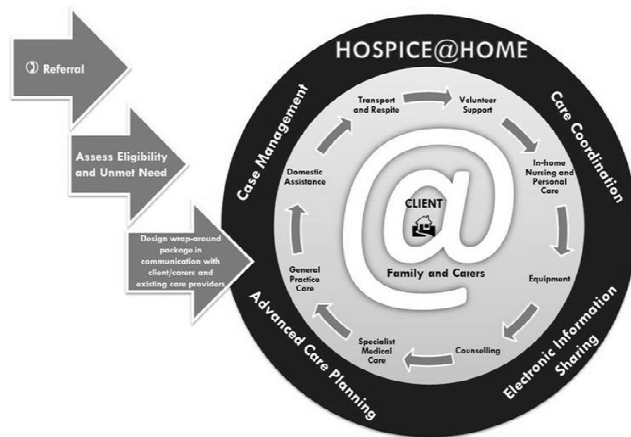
③ Referral

Assess Eligibility and Unmet Need

Design wrap-around package in communication with client/carers and existing care providers

HOSPICE@HOME

Case Management

Care Coordination

Advanced Care Planning

Electronic Information Sharing

Transport and Respite

Volunteer Support

In-home Nursing and Personal Care

Equipment

Counselling

Specialist Medical Care

General Practice Care

Domestic Assistance

@

CLIENT

Family and Carers